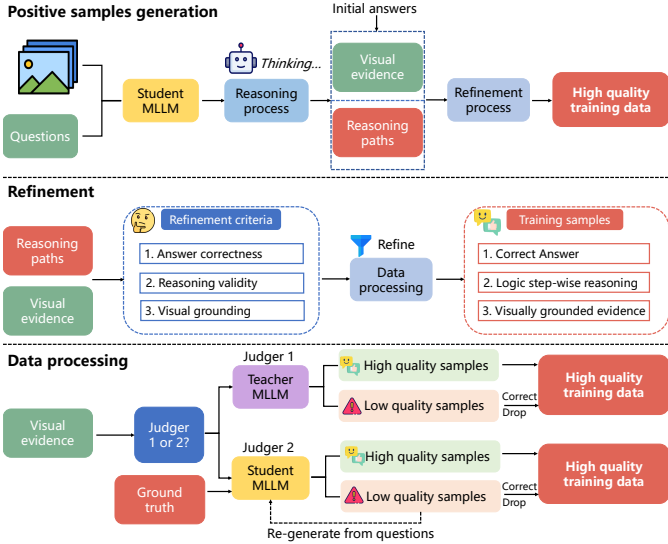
Positive samples generation

Initial answers

Questions

Student MLLM

Thinking...

Reasoning process

Visual evidence

Reasoning paths

Refinement process

High quality training data

Refinement

Reasoning paths

Visual evidence

Refinement criteria

1. Answer correctness

2. Reasoning validity

3. Visual grounding

Refine

Data processing

Training samples

1. Correct Answer

2. Logic step-wise reasoning

3. Visually grounded evidence

Data processing

Visual evidence

Judger 1 or 2?

Ground truth

Judger 1

Teacher MLLM

High quality samples

Low quality samples

Correct

Drop

High quality training data

Judger 2

Student MLLM

High quality samples

Low quality samples

Correct

Drop

High quality training data

Re-generate from questions